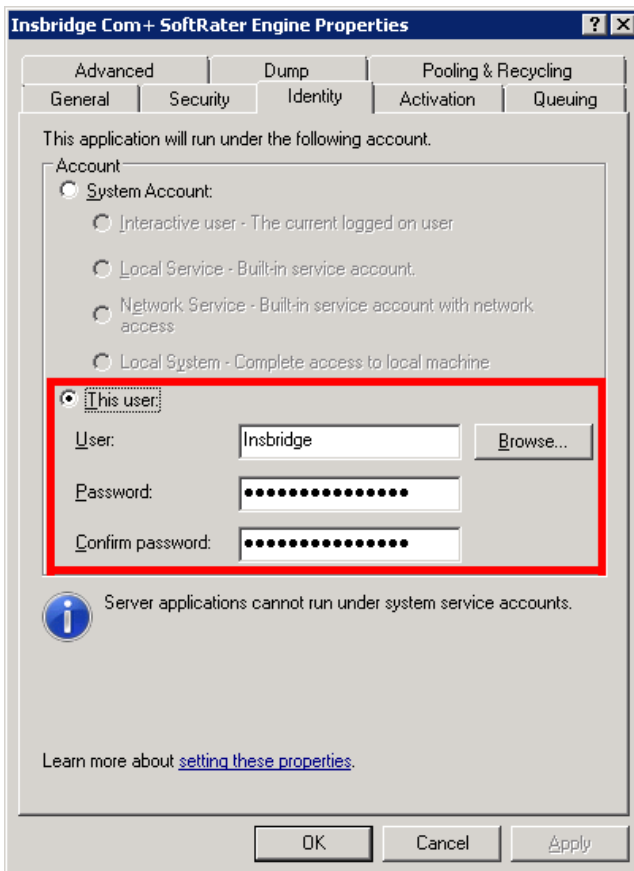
Insbridge Com+ SoftRater Engine Properties

?
X

Advanced
Dump
Pooling & Recycling
General
Security
Identity
Activation
Queuing

This application will run under the following account.

Account

System Account:

Interactive user - The current logged on user

Local Service - Built-in service account.

Network Service - Built-in service account with network access

Local System - Complete access to local machine

This user:

User: Insbridge

Browse...

Password: ●●●●●●●●●●●●●●●

Confirm password: ●●●●●●●●●●●●●●●

Server applications cannot run under system service accounts.

Learn more about setting these properties.

OK
Cancel
Apply